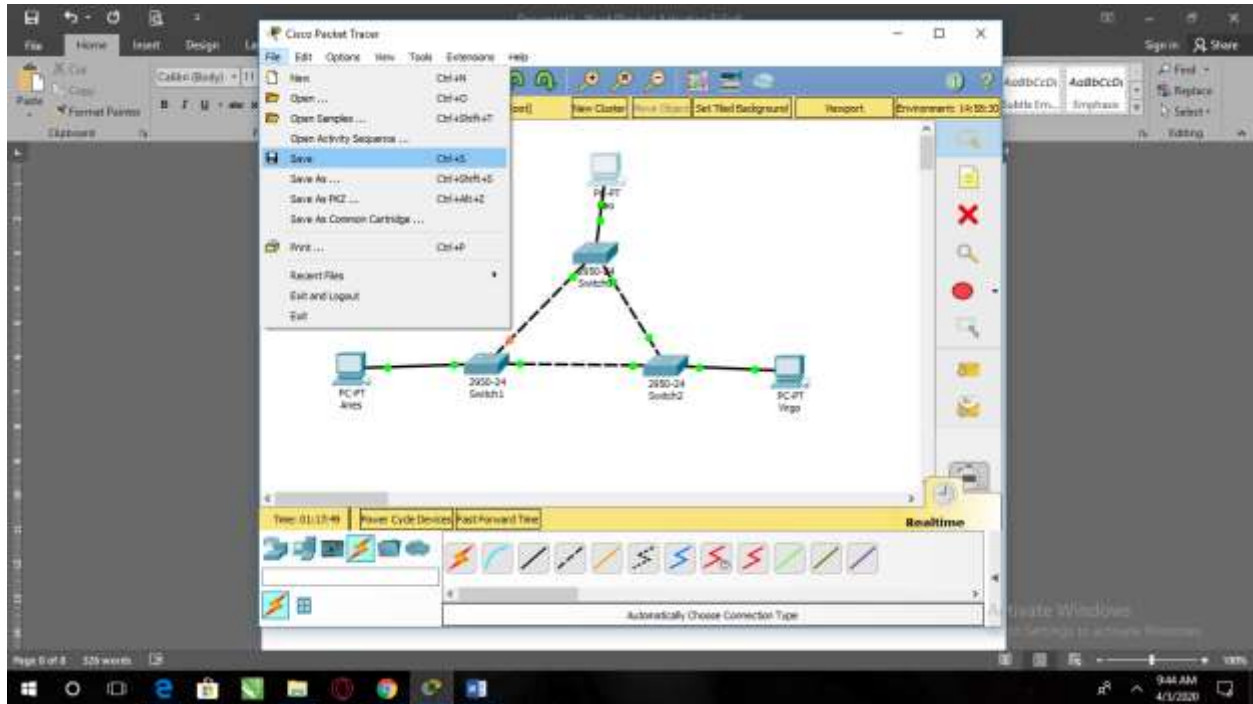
File Home Insert Design

Cut Copy Format Painter Paste Clipboard

Calibri (Body) 11

AaBbCcDi AaBbCcDi Subtle Em... Emphasis

Find Replace Select Editing

Sign in Share

Cisco Packet Tracer

File Edit Options View Tools Extensions Help

New Ctrl+N
Open ... Ctrl+O
Open Samples ... Ctrl+Shift+T
Open Activity Sequence ...
Save Ctrl+S
Save As ... Ctrl+Shift+S
Save As PKZ ... Ctrl+Alt+Z
Save As Common Cartridge ...
Print ... Ctrl+P
Recent Files
Exit and Logout
Exit

New Cluster Move Object Set Tiled Background Viewport Environment: 14:58:30

PC-PT

2950-24 Switch0

PC-PT Aries

2950-24 Switch1

2950-24 Switch2

PC-PT Virgo

Time: 01:17:49 Power Cycle Devices Fast Forward Time

Realtime

Automatically Choose Connection Type

Activate Windows
Go to Settings to activate Windows.

Page 8 of 8 329 words

100%

9:44 AM 4/3/2020